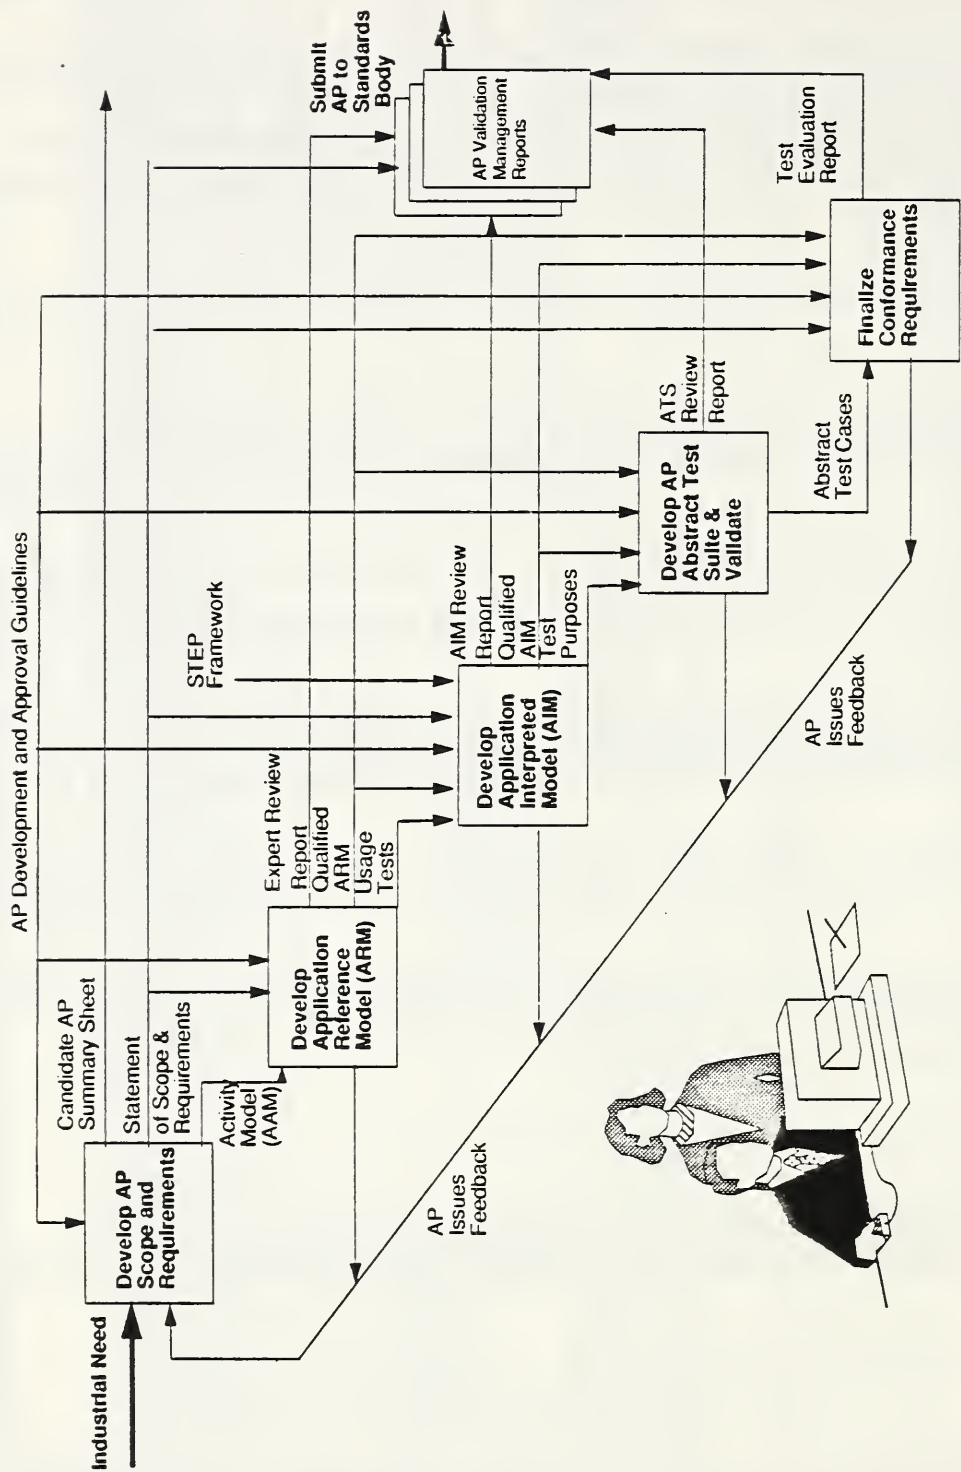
Industrial Need

AP Development and Approval Guidelines

Develop AP Scope and Requirements

Candidate AP Summary Sheet

Statement of Scope & Requirements

Activity Model (AAM)

Develop Application Reference Model (ARM)

Expert Review Report

Qualified ARM

Usage Tests

STEP Framework

Develop Application Interpreted Model (AIM)

AIM Review Report

Qualified AIM

Test Purposes

Develop AP Abstract Test Suite & Validate

ATS Review Report

Abstract Test Cases

Finalize Conformance Requirements

Test Evaluation Report

AP Validation Management Reports

Submit AP to Standards Body

AP Issues Feedback

AP Issues Feedback